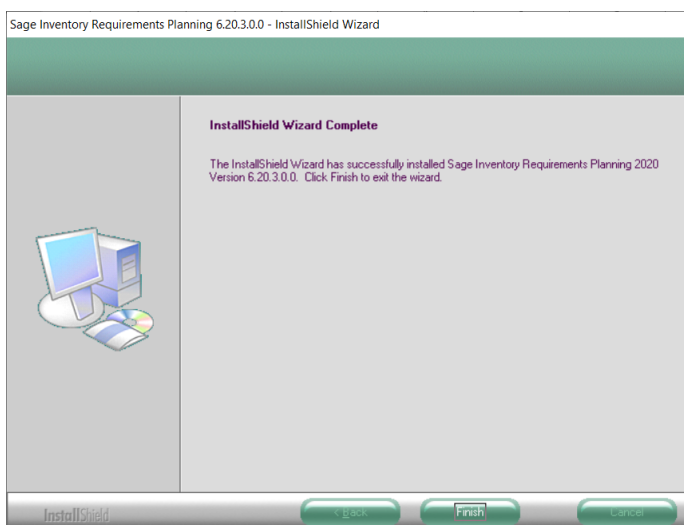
Sage Inventory Requirements Planning 6.20.3.0.0 - InstallShield Wizard

InstallShield Wizard Complete

The InstallShield Wizard has successfully installed Sage Inventory Requirements Planning 2020 Version 6.20.3.0.0. Click Finish to exit the wizard.

InstallShield

< Back

Finish

Cancel